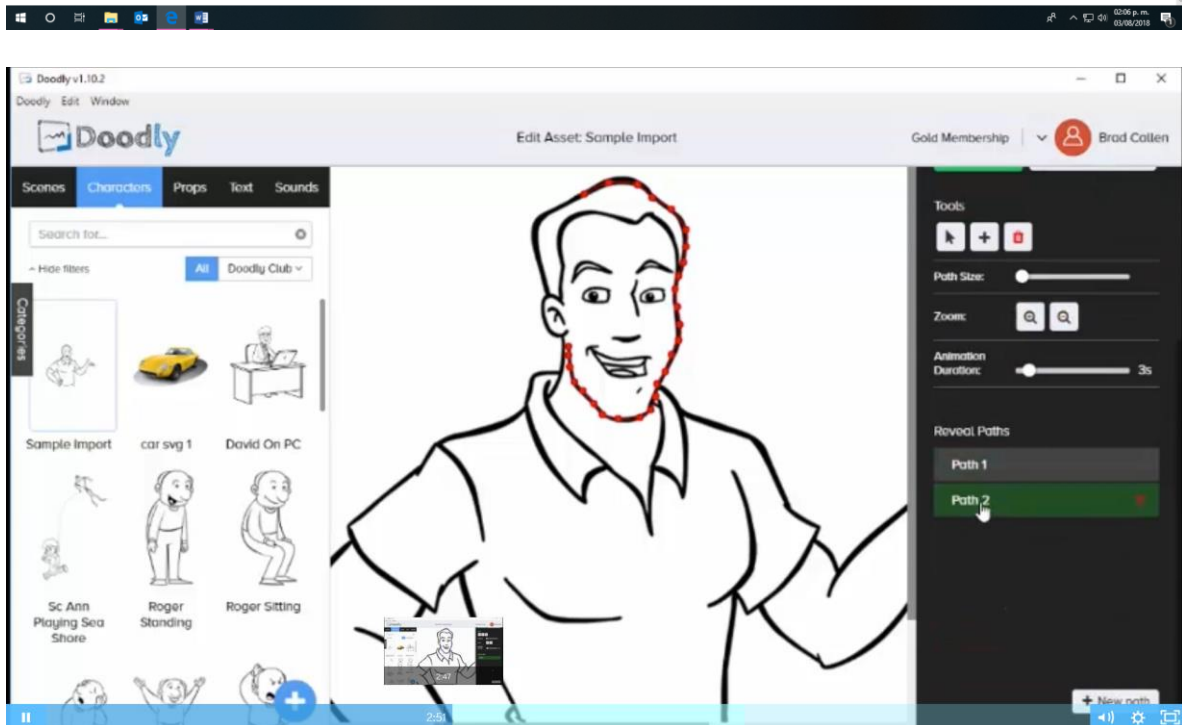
02:06 p. m.
03/08/2018

Doodly v1.10.2
Doodly Edit Window
Doodly
Edit Asset: Sample Import
Gold Membership
Brad Callen

Scenes Characters Props Text Sounds
Search for...
Hide filters
All Doodly Club
Categories
Sample Import
car svg 1
David On PC
Sc Ann Playing Sea Shore
Roger Standing
Roger Sitting

Tools
Path Size:
Zoom:
Animation Duration:
3s
Reveal Paths
Path 1
Path 2
+ New path

2:47
2:51